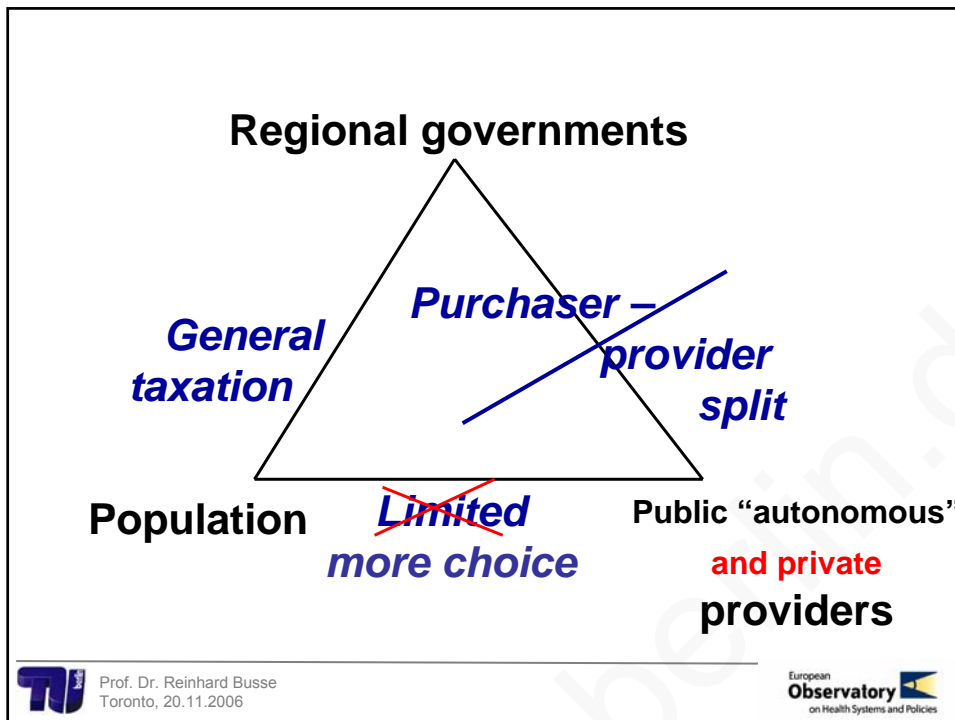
Regional governments

General taxation

Purchaser – provider split

Population

Limited more choice

Public "autonomous"

and private

providers

Prof. Dr. Reinhard Busse
Toronto, 20.11.2006

European Observatory on Health Systems and Policies